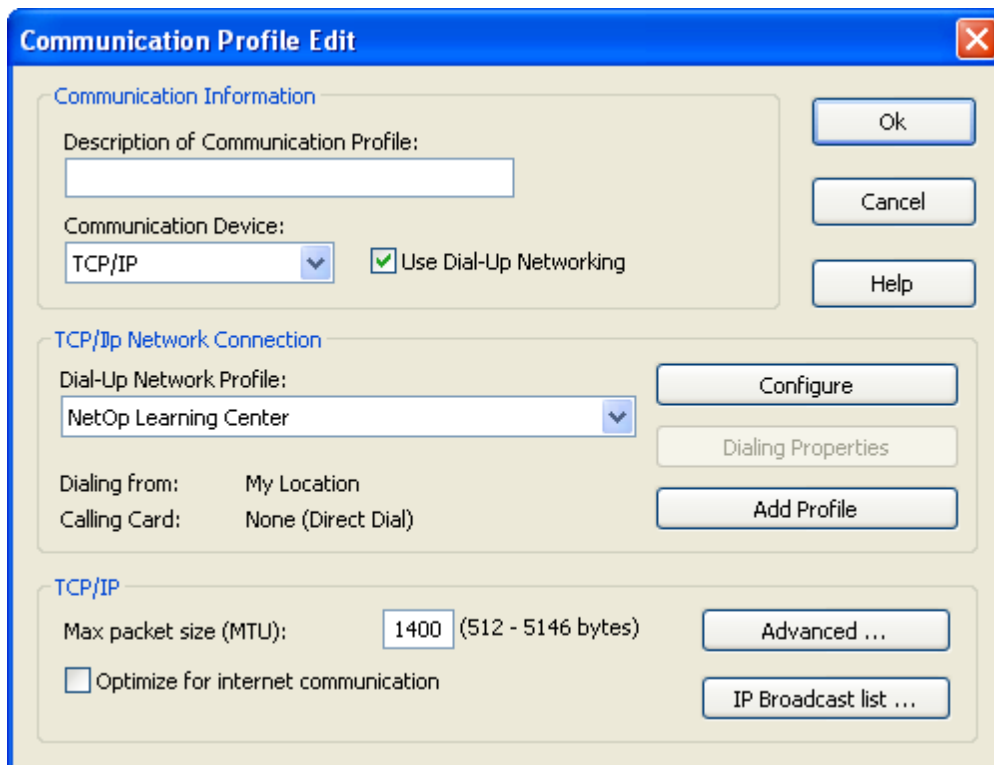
Communication Profile Edit

Communication Information

Description of Communication Profile:

Communication Device:

TCP/IP

Use Dial-Up Networking

Ok

Cancel

Help

TCP/Ip Network Connection

Dial-Up Network Profile:

NetOp Learning Center

Configure

Dialing Properties

Dialing from: My Location

Calling Card: None (Direct Dial)

Add Profile

TCP/IP

Max packet size (MTU): 1400 (512 - 5146 bytes)

Advanced ...

Optimize for internet communication

IP Broadcast list ...